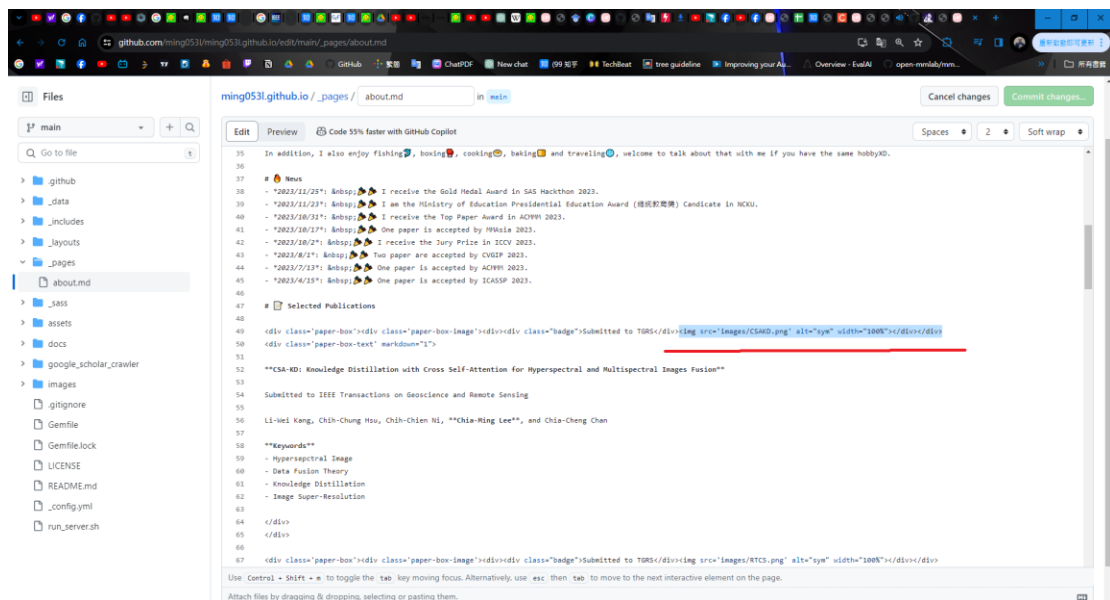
github.com/ming053l/ming053l.github.io/edit/main/_pages/about.md

GitHub 客語 ChatPDF New chat (99 知乎 TechBeat tree guideline Improving your Au... Overview - EvalAI open-mmlab/mm... 所有書籤

Files

main

Go to file

.github
_data
_includes
_layouts
_pages
about.md
_sass
assets
docs
google_scholar_crawler
images
.gitignore
Gemfile
Gemfile.lock
LICENSE
README.md
_config.yml
run_server.sh

ming053l.github.io / _pages / about.md in main

Cancel changes Commit changes...

Edit Preview Code 55% faster with GitHub Copilot

Spaces 2 Soft wrap

35 In addition, I also enjoy fishing, boxing, cooking, baking and traveling, welcome to talk about that with me if you have the same hobbyXD.
36
37 # News
38 - *2023/11/25*: &nbsp; I receive the Gold Medal Award in SAS Hackthon 2023.
39 - *2023/11/23*: &nbsp; I am the Ministry of Education Presidential Education Award (總統教育獎) Candicate in NCKU.
40 - *2023/10/31*: &nbsp; I receive the Top Paper Award in ACMMM 2023.
41 - *2023/10/17*: &nbsp; One paper is accepted by MMAsia 2023.
42 - *2023/10/2*: &nbsp; I receive the Jury Prize in ICCV 2023.
43 - *2023/8/1*: &nbsp; Two paper are accepted by CVGIP 2023.
44 - *2023/7/13*: &nbsp; One paper is accepted by ACMMM 2023.
45 - *2023/4/15*: &nbsp; One paper is accepted by ICASSP 2023.
46
47 # Selected Publications
48
49 <div class='paper-box'><div class='paper-box-image'><div><div class="badge">Submitted to TGRS</div><img src='images/CSAKD.png' alt="sym" width="100%"></div></div>
50 <div class='paper-box-text' markdown="1">
51
52 **CSA-KD: Knowledge Distillation with Cross Self-Attention for Hyperspectral and Multispectral Images Fusion**
53
54 Submitted to IEEE Transactions on Geoscience and Remote Sensing
55
56 Li-Wei Kang, Chih-Chung Hsu, Chih-Chien Ni, **Chia-Ming Lee**, and Chia-Cheng Chen
57
58 **Keywords**
59 - Hypersepctral Image
60 - Data Fusion Theory
61 - Knowledge Distillation
62 - Image Super-Resolution
63
64 </div>
65 </div>
66
67 <div class='paper-box'><div class='paper-box-image'><div><div class="badge">Submitted to TGRS</div><img src='images/RTCS.png' alt="sym" width="100%"></div></div>

Use Control + Shift + m to toggle the tab key moving focus. Alternatively, use esc then tab to move to the next interactive element on the page.

Attach files by dragging & dropping, selecting or pasting them.